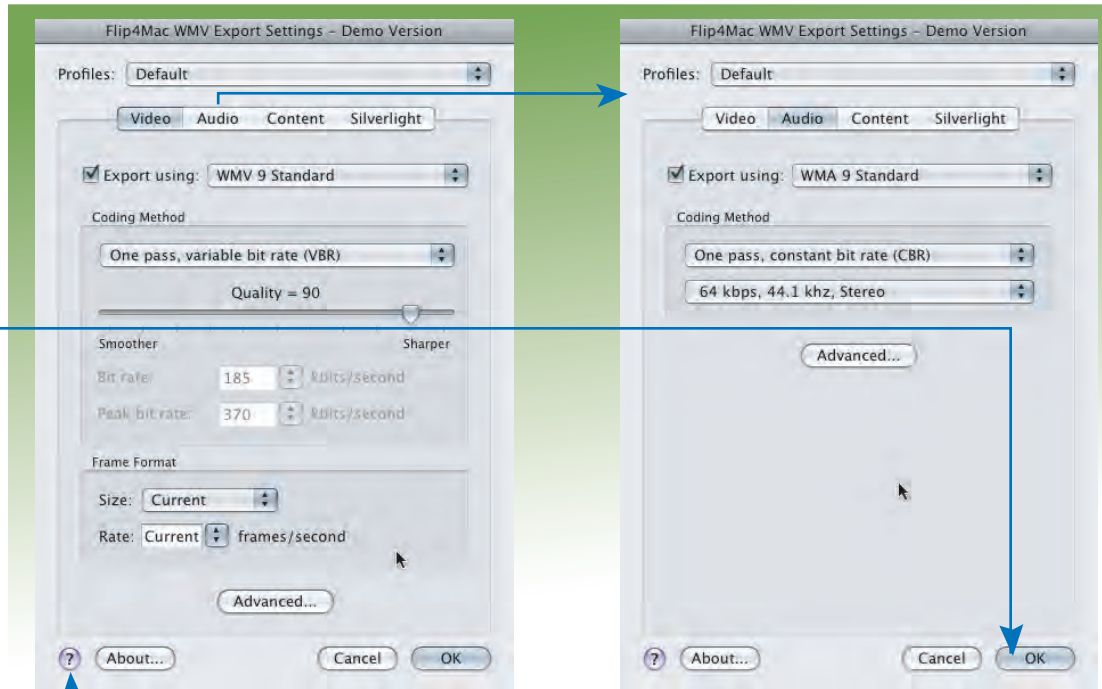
Flip4Mac WMV Export Settings – Demo Version

Profiles: Default

Video Audio Content Silverlight

Export using: WMV 9 Standard

Coding Method

One pass, variable bit rate (VBR)

Quality = 90

Smoother Sharper

Bit rate: 185 Kbits/second

Peak bit rate: 370 Kbits/second

Frame Format

Size: Current

Rate: Current frames/second

Advanced...

? About... Cancel OK

Flip4Mac WMV Export Settings – Demo Version

Profiles: Default

Video Audio Content Silverlight

Export using: WMA 9 Standard

Coding Method

One pass, constant bit rate (CBR)

64 kbps, 44.1 khz, Stereo

Advanced...

? About... Cancel OK